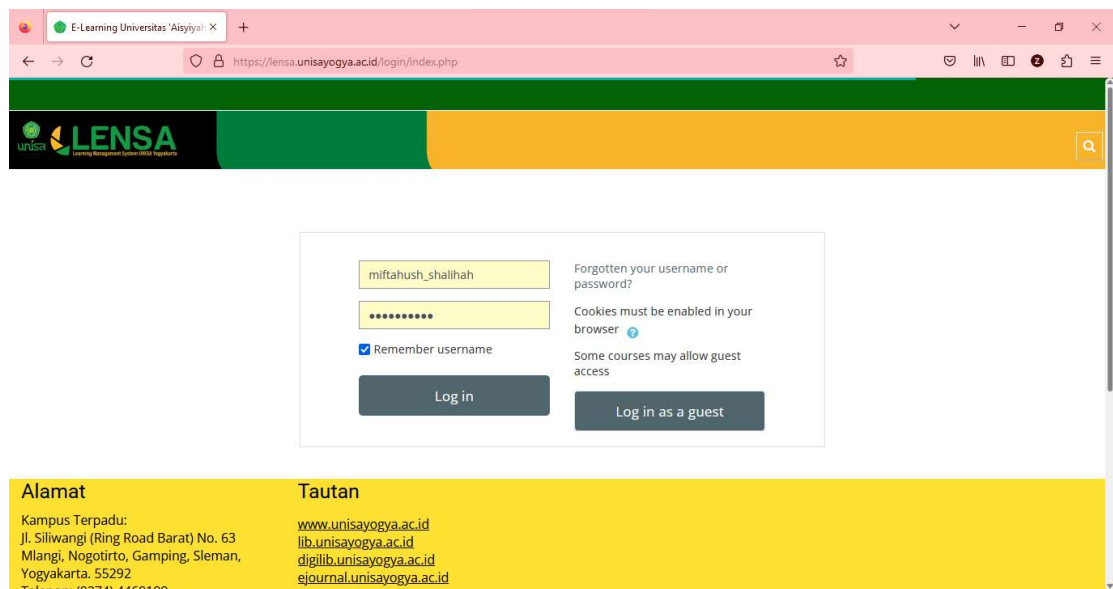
E-Learning Universitas 'Aisyiyah ×
+

https://lensa.unisayogya.ac.id/login/index.php

unisa LENSA
Learning Management System UNISA Yogyakarta

miftahush_shalihah
••••••••••
Remember username
Log in

Forgotten your username or password?
Cookies must be enabled in your browser
Some courses may allow guest access
Log in as a guest

Alamat
Kampus Terpadu:
Jl. Siliwangi (Ring Road Barat) No. 63
Mlangi, Nogotirto, Gamping, Sleman,
Yogyakarta. 55292
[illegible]

Tautan
www.unisayogya.ac.id
lib.unisayogya.ac.id
digilib.unisayogya.ac.id
ejournal.unisayogya.ac.id